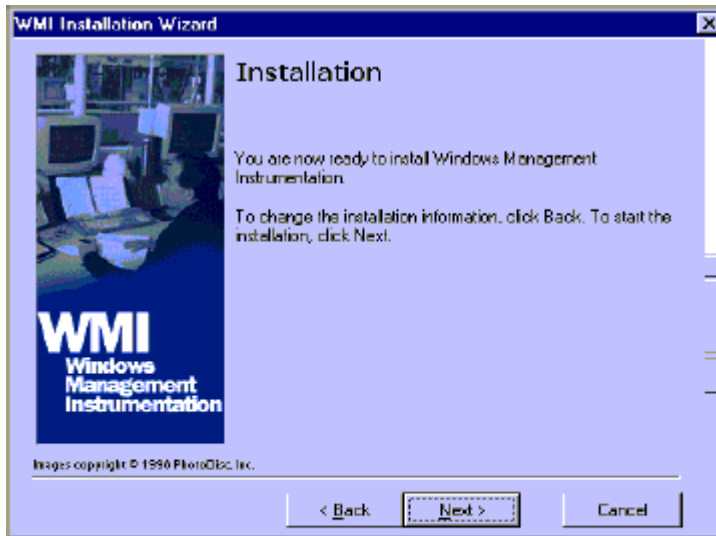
WMI Installation Wizard

Installation

You are now ready to install Windows Management Instrumentation.

To change the installation information, click Back. To start the installation, click Next.

WMI
Windows
Management
Instrumentation

Images copyright © 1996 PhotoDisc, Inc.

< Back

Next >

Cancel